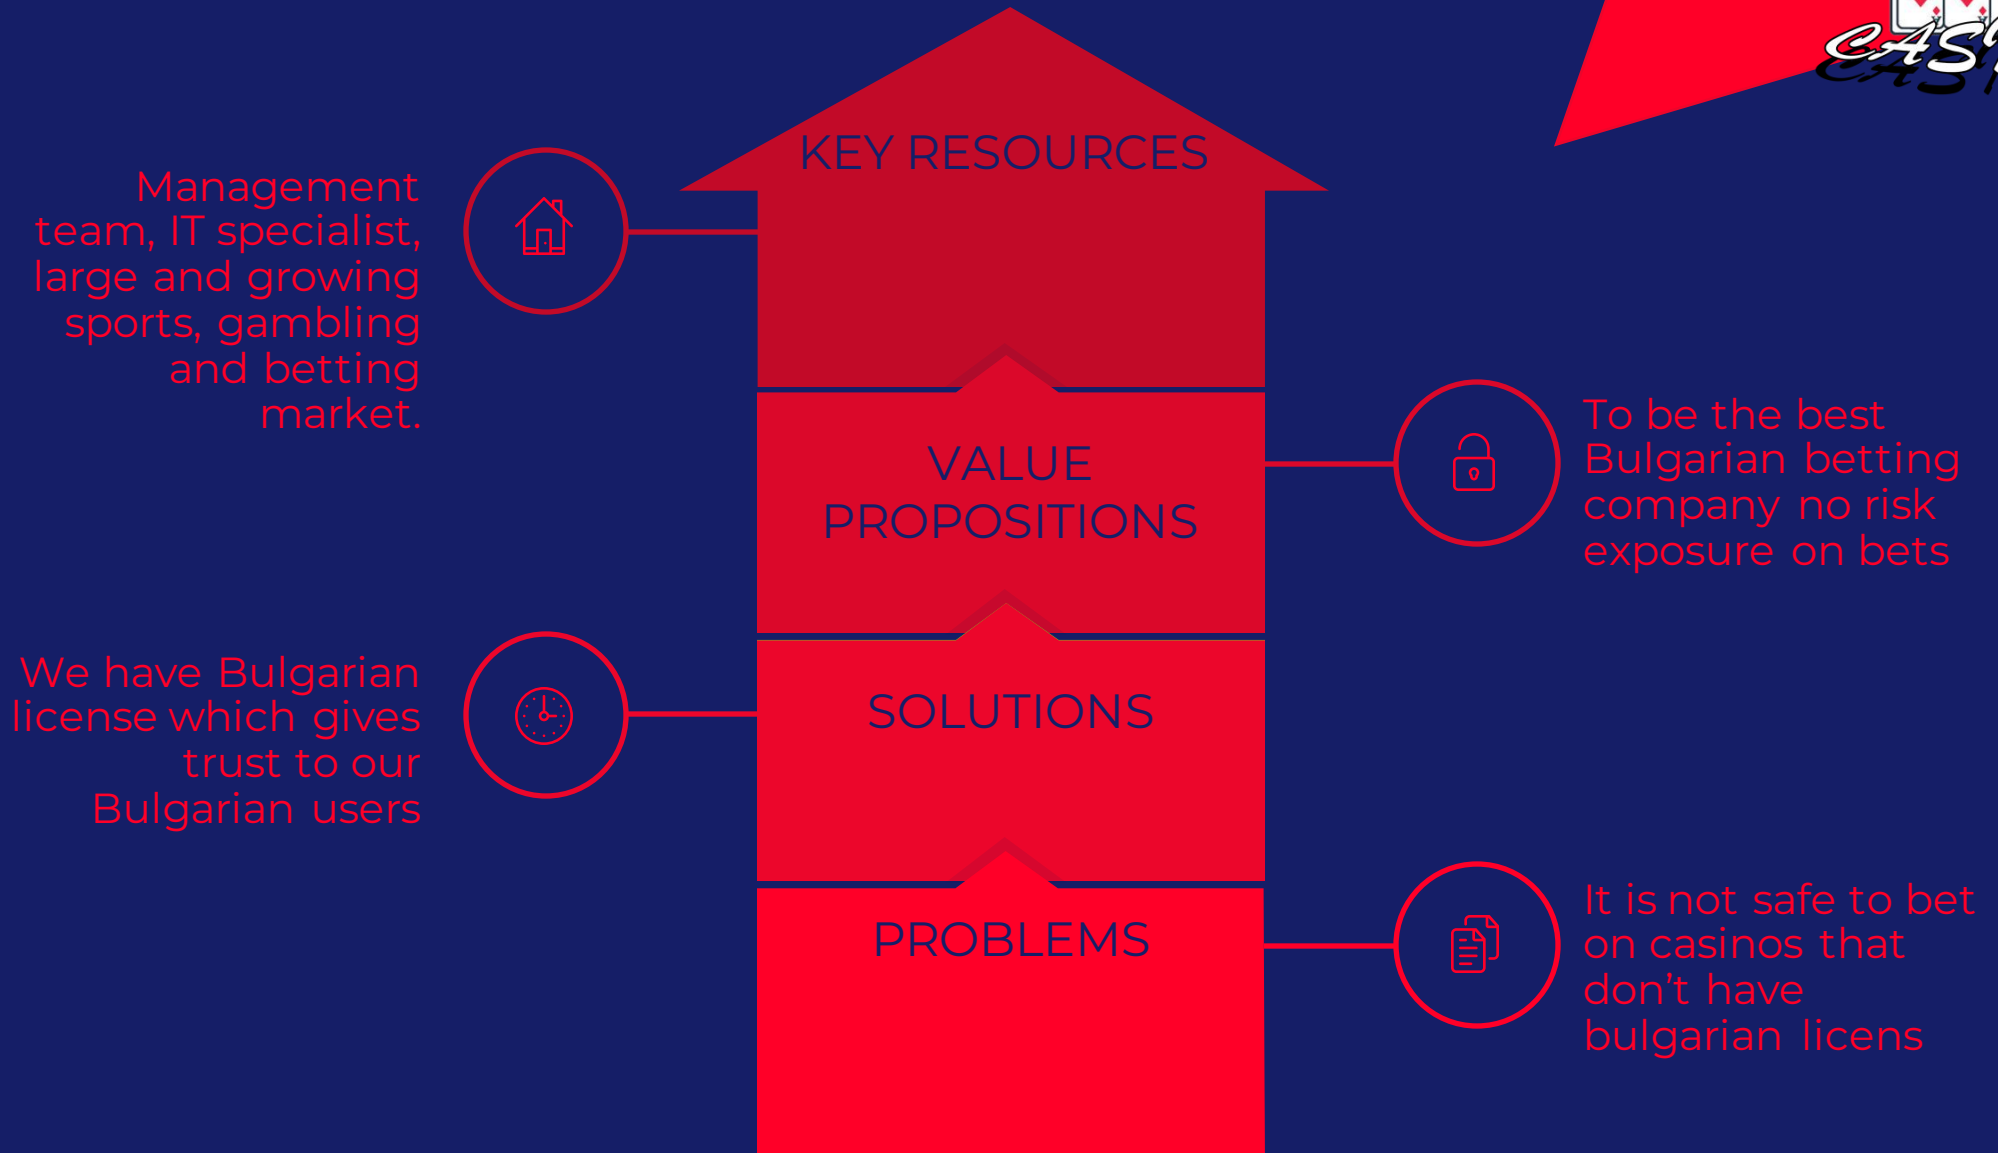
CAS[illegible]

KEY RESOURCES

Management team, IT specialist, large and growing sports, gambling and betting market.

VALUE PROPOSITIONS

To be the best Bulgarian betting company no risk exposure on bets

SOLUTIONS

We have Bulgarian license which gives trust to our Bulgarian users

PROBLEMS

It is not safe to bet on casinos that don't have bulgarian licens